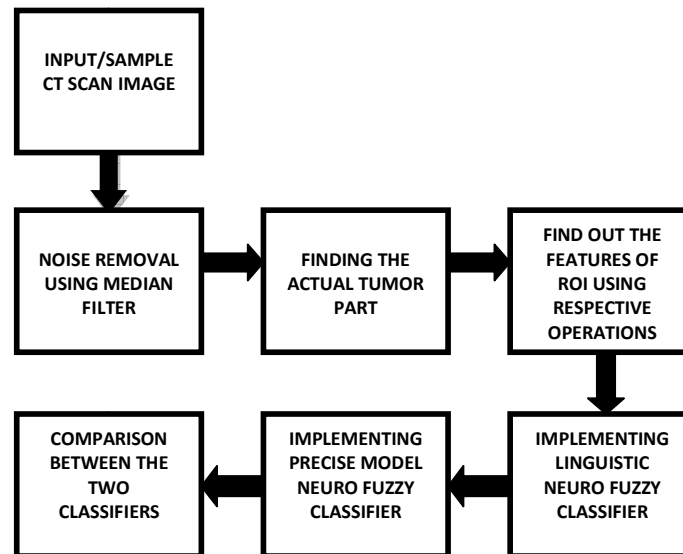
INPUT/SAMPLE CT SCAN IMAGE

NOISE REMOVAL USING MEDIAN FILTER

FINDING THE ACTUAL TUMOR PART

FIND OUT THE FEATURES OF ROI USING RESPECTIVE OPERATIONS

IMPLEMENTING LINGUISTIC NEURO FUZZY CLASSIFIER

IMPLEMENTING PRECISE MODEL NEURO FUZZY CLASSIFIER

COMPARISON BETWEEN THE TWO CLASSIFIERS